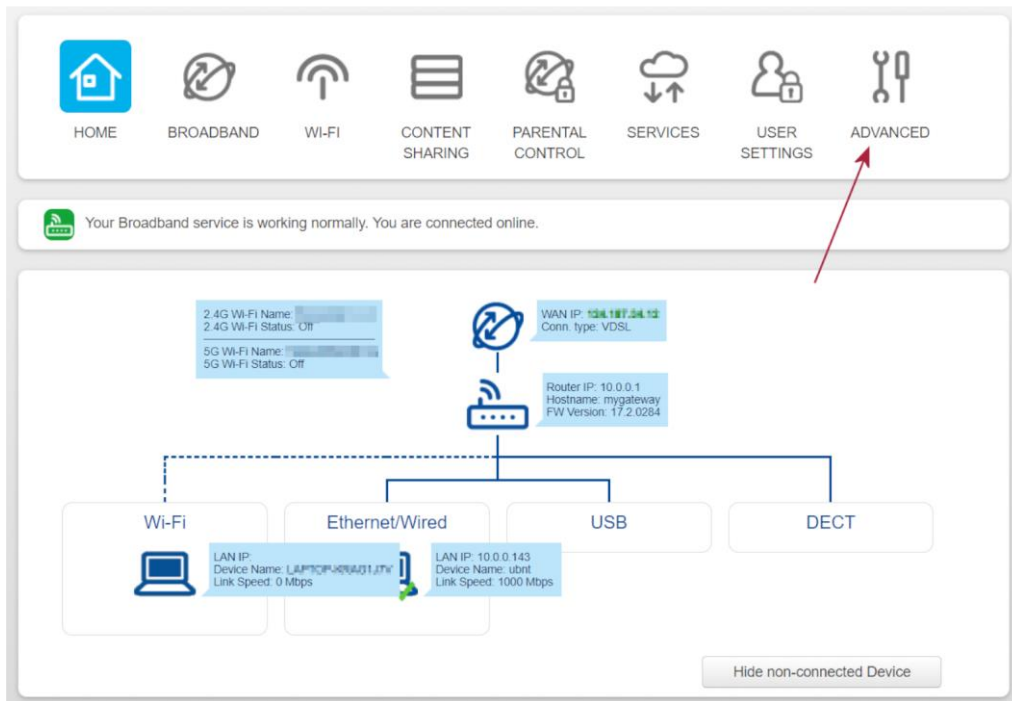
HOME
BROADBAND
WI-FI
CONTENT SHARING
PARENTAL CONTROL
SERVICES
USER SETTINGS
ADVANCED

Your Broadband service is working normally. You are connected online.

2.4G Wi-Fi Name: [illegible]
2.4G Wi-Fi Status: Off

5G Wi-Fi Name: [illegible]
5G Wi-Fi Status: Off

WAN IP: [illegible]
Conn. type: VDSL

Router IP: 10.0.0.1
Hostname: mygateway
FW Version: 17.2.0284

Wi-Fi
Ethernet/Wired
USB
DECT

LAN IP:
Device Name: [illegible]
Link Speed: 0 Mbps

LAN IP: 10.0.0.143
Device Name: ubnt
Link Speed: 1000 Mbps

Hide non-connected Device